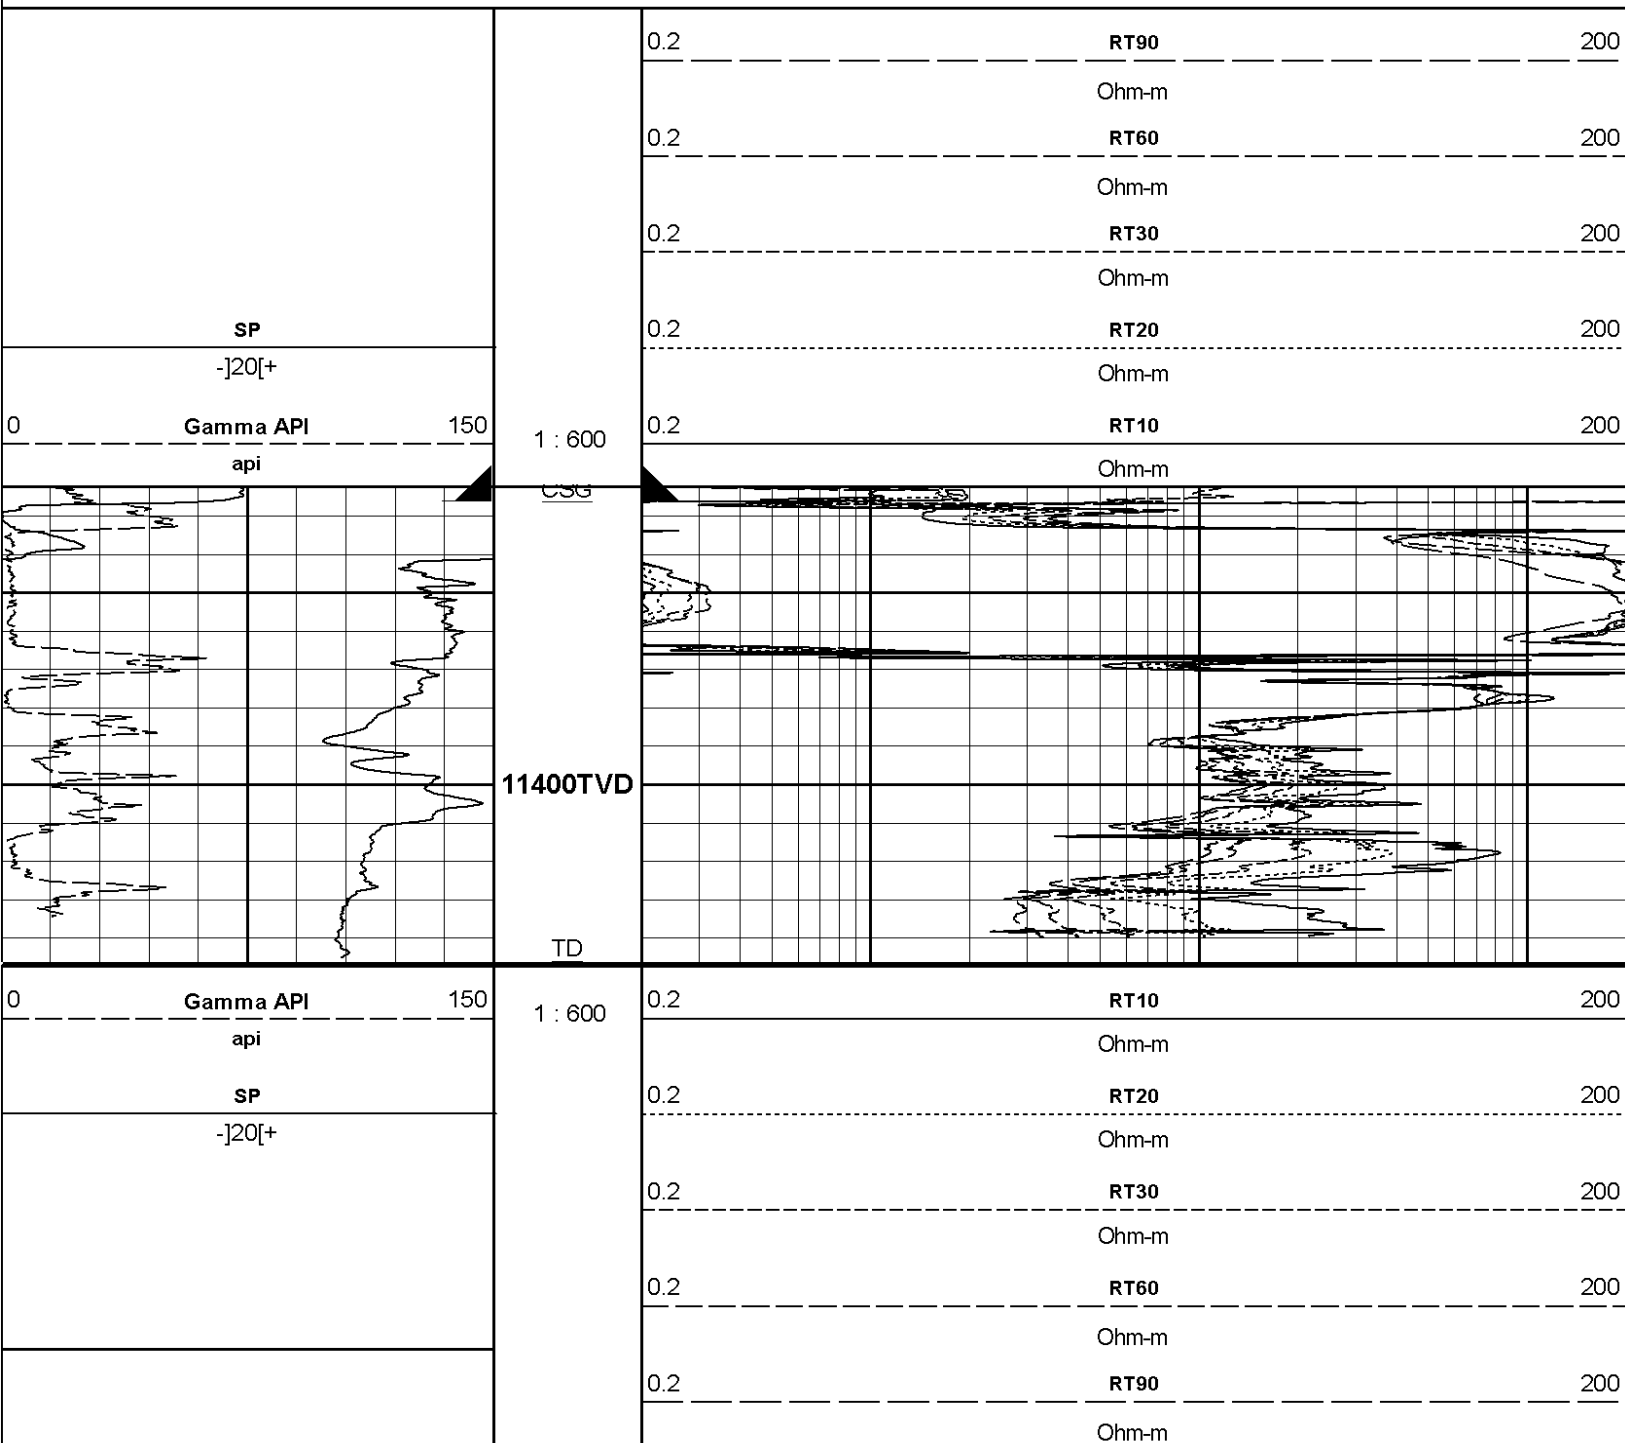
0.2 RT90 200
Ohm-m
0.2 RT60 200
Ohm-m
0.2 RT30 200
Ohm-m
SP
-]20[+
0.2 RT20 200
Ohm-m
0 Gamma API 150
api
1 : 600
0.2 RT10 200
Ohm-m
CSG
11400TVD
TD
0 Gamma API 150
api
SP
-]20[+
1 : 600
0.2 RT10 200
Ohm-m
0.2 RT20 200
Ohm-m
0.2 RT30 200
Ohm-m
0.2 RT60 200
Ohm-m
0.2 RT90 200
Ohm-m